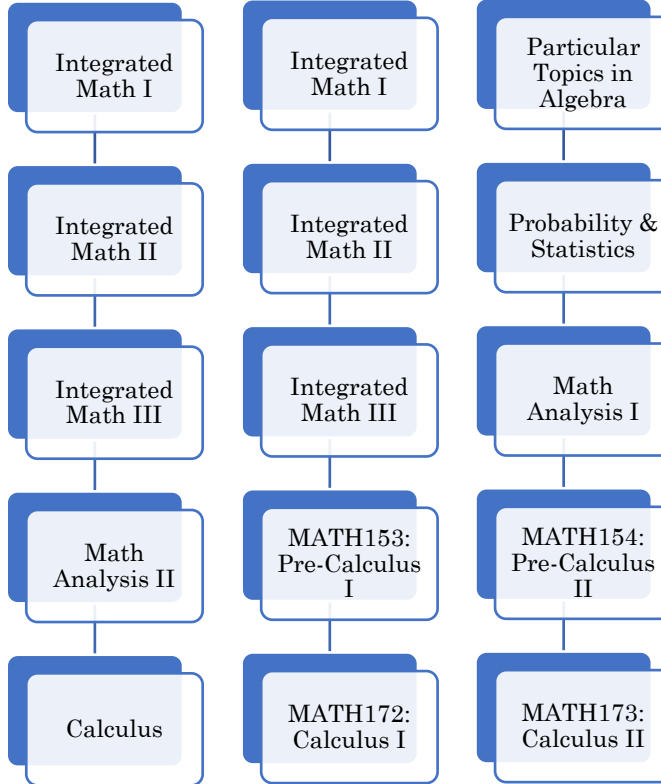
Integrated Math I

Integrated Math II

Integrated Math III

Math Analysis II

Calculus

Integrated Math I

Integrated Math II

Integrated Math III

MATH153: Pre-Calculus I

MATH172: Calculus I

Particular Topics in Algebra

Probability & Statistics

Math Analysis I

MATH154: Pre-Calculus II

MATH173: Calculus II